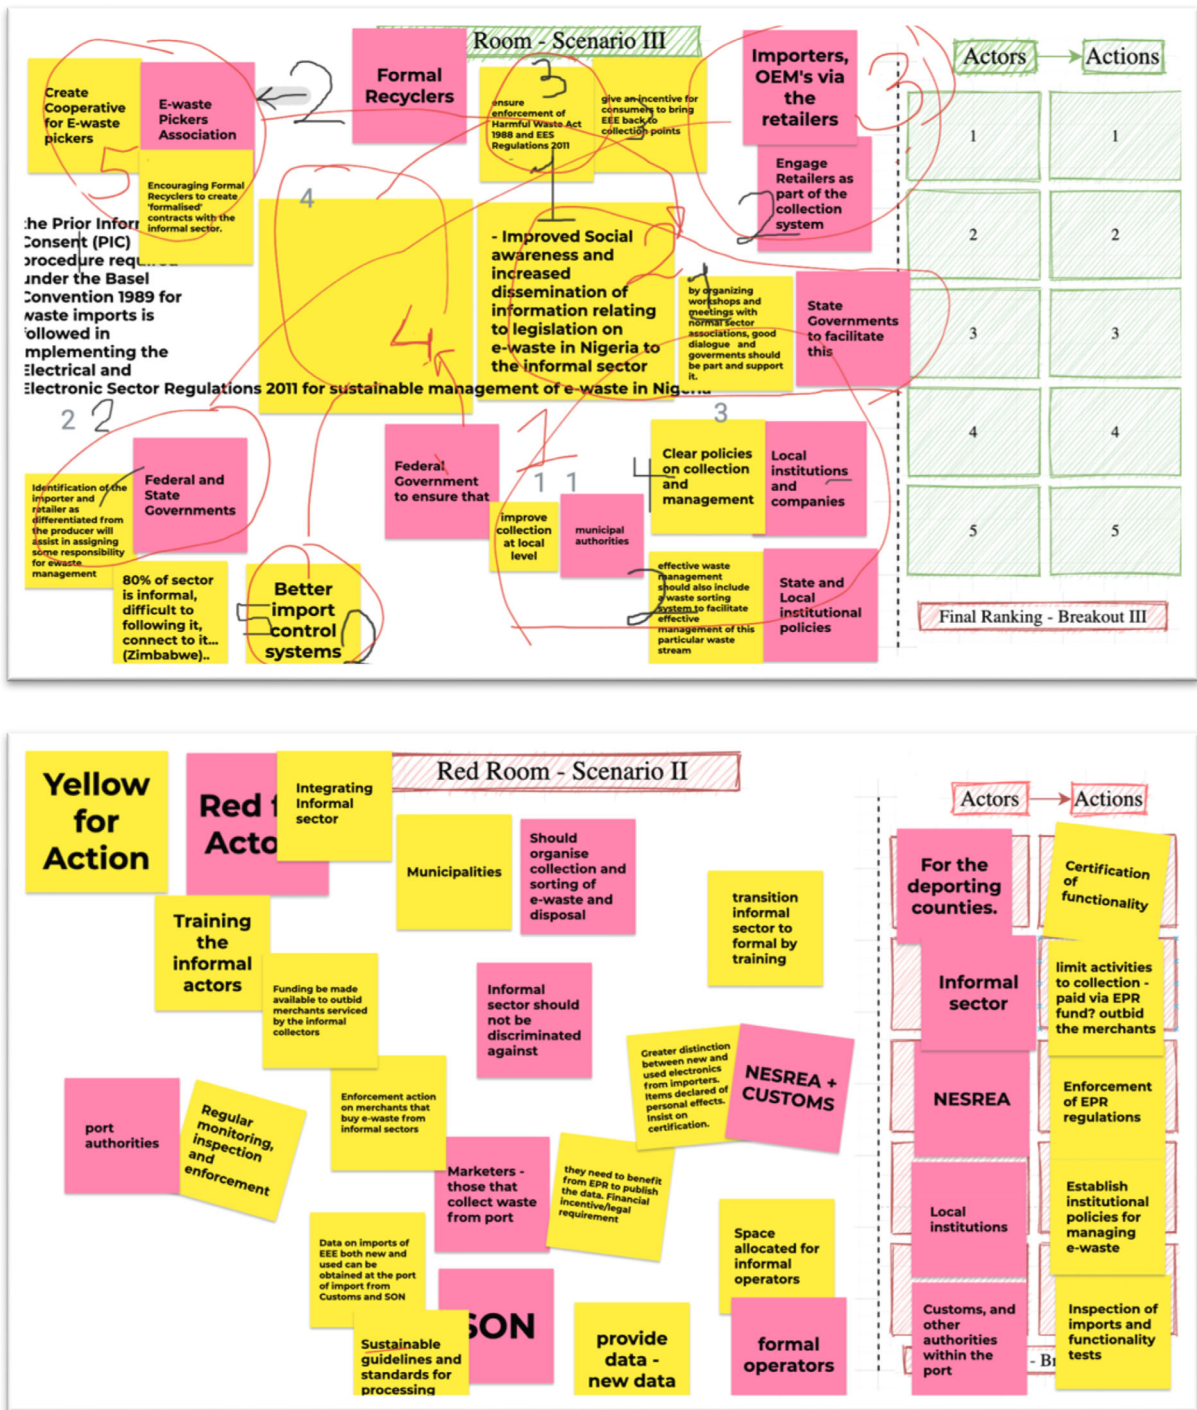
Room - Scenario III

Create Cooperative for E-waste pickers

E-waste Pickers Association

2

Formal Recyclers

3

ensure enforcement of Harmful Waste Act 1988 and EES Regulations 2011

give an incentive for consumers to bring EEE back to collection points

Importers, OEM's via the retailers

3

Actors → Actions

Encouraging Formal Recyclers to create 'formalised' contracts with the informal sector.

Engage Retailers as part of the collection system

2

1

4

he Prior Infor Consent (PIC) procedure requ under the Basel Convention 1989 for waste imports is followed in mplementing the Electrical and Electronic Sector Regulations 2011 for sustainable management of e-waste in Nig

- Improved Social awareness and increased dissemination of information relating to legislation on e-waste in Nigeria to the informal sector

by organizing workshops and meetings with normal sector associations, good dialogue and goverments should be part and support it.

State Governments to facilitate this

4

1

| 1 | 1 |
|---|---|
| 2 | 2 |
| 3 | 3 |
| 4 | 4 |
| 5 | 5 |

2 2

Identification of the importer and retailer as differentiated from the producer will assist in assigning some responsibility for ewaste management

Federal and State Governments

Federal Government to ensure that

3

1 1

improve collection at local level

municipal authorities

Clear policies on collection and management

Local institutions and companies

80% of sector is informal, difficult to following it, connect to it... (Zimbabwe)..

Better import control systems

effective waste management should also include a waste sorting system to facilitate effective management of this particular waste stream

State and Local institutional policies

Final Ranking - Breakout III

Yellow for Action

Red f Acto

Integrating Informal sector

Red Room - Scenario II

Actors → Actions

Municipalities

Should organise collection and sorting of e-waste and disposal

For the deporting counties.

Certification of functionality

Training the informal actors

transition informal sector to formal by training

Informal sector

limit activities to collection - paid via EPR fund? outbid the merchants

Funding be made available to outbid merchants serviced by the informal collectors

Informal sector should not be discriminated against

Greater distinction between new and used electronics from importers. Items declared of personal effects. Insist on certification.

NESREA + CUSTOMS

NESREA

Enforcement of EPR regulations

port authorities

Regular monitoring, inspection and enforcement

Enforcement action on merchants that buy e-waste from informal sectors

Marketers - those that collect waste from port

they need to benefit from EPR to publish the data. Financial incentive/legal requirement

Local institutions

Establish institutional policies for managing e-waste

Data on imports of EEE both new and used can be obtained at the port of import from Customs and SON

SON

Space allocated for informal operators

Sustainable guidelines and standards for processing

provide data - new data

formal operators

Customs, and other authorities within the port

Inspection of imports and functionality tests

- Br